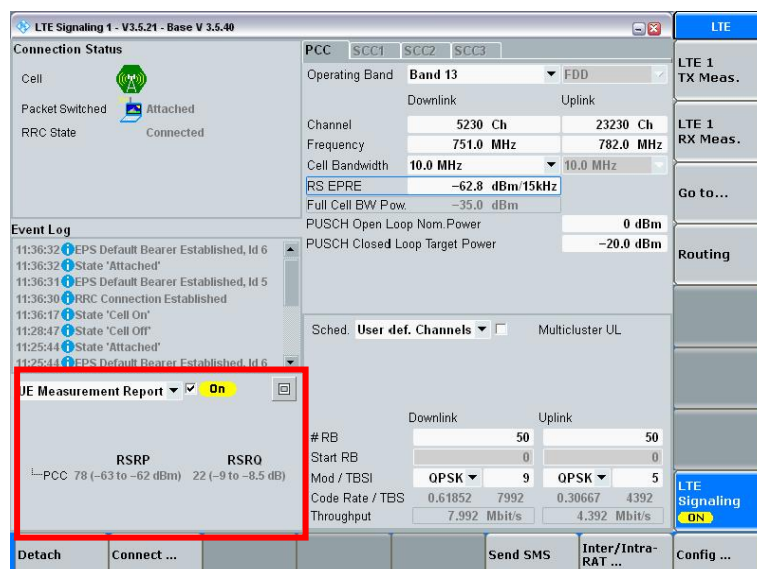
LTE Signaling 1 - V3.5.21 - Base V 3.5.40

Connection Status

Cell

Packet Switched Attached

RRC State Connected

Event Log

11:36:32 EPS Default Bearer Established, Id 6
11:36:32 State 'Attached'
11:36:31 EPS Default Bearer Established, Id 5
11:36:30 RRC Connection Established
11:36:17 State 'Cell On'
11:28:47 State 'Cell Off'
11:25:44 State 'Attached'
11:25:44 EPS Default Bearer Established, Id 6

UE Measurement Report On

RSRP RSRQ
PCC 78 (−63 to −62 dBm) 22 (−9 to −8.5 dB)

PCC SCC1 SCC2 SCC3

| | | |
|---|---|---|
| Operating Band | Band 13 | FDD |
| | Downlink | Uplink |
| Channel | 5230 Ch | 23230 Ch |
| Frequency | 751.0 MHz | 782.0 MHz |
| Cell Bandwidth | 10.0 MHz | 10.0 MHz |
| RS EPRE | −62.8 dBm/15kHz | |
| Full Cell BW Pow. | −35.0 dBm | |
| PUSCH Open Loop Nom.Power | | 0 dBm |
| PUSCH Closed Loop Target Power | | −20.0 dBm |

Sched. User def. Channels Multicluster UL

| | Downlink | | Uplink | |
|---|---|---|---|---|
| # RB | | 50 | | 50 |
| Start RB | | 0 | | 0 |
| Mod / TBSI | QPSK | 9 | QPSK | 5 |
| Code Rate / TBS | 0.61852 | 7992 | 0.30667 | 4392 |
| Throughput | 7.992 Mbit/s | | 4.392 Mbit/s | |

LTE
LTE 1 TX Meas.
LTE 1 RX Meas.
Go to...
Routing
LTE Signaling ON

Detach Connect ... Send SMS Inter/Intra-RAT ... Config ...